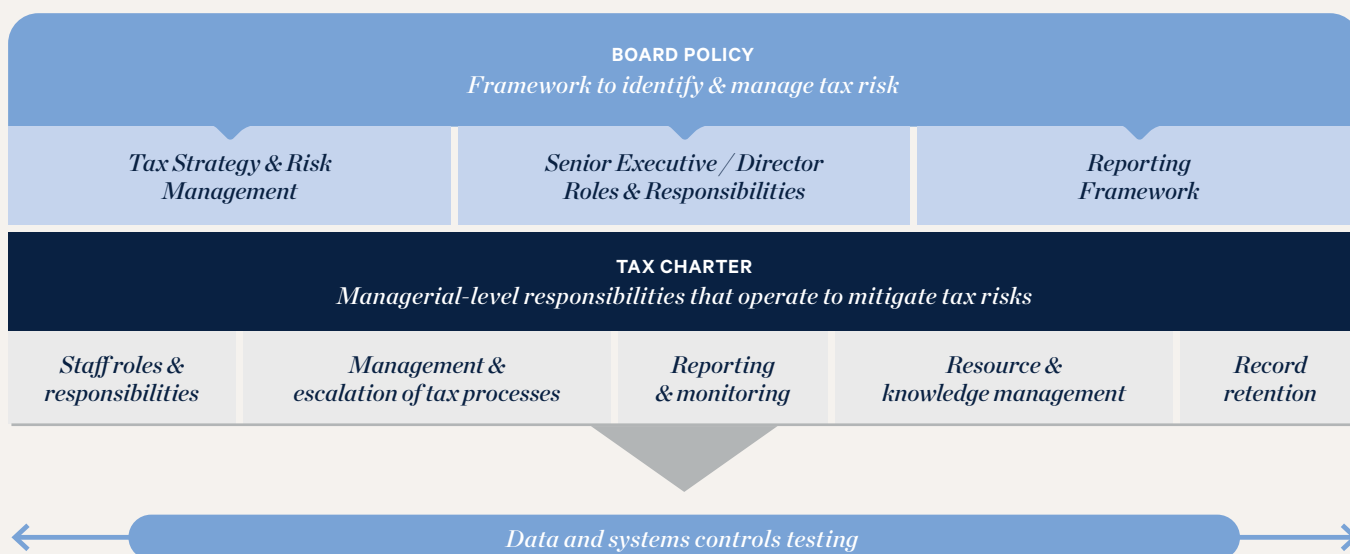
BOARD POLICY
Framework to identify & manage tax risk

Tax Strategy & Risk Management

Senior Executive / Director Roles & Responsibilities

Reporting Framework

TAX CHARTER
Managerial-level responsibilities that operate to mitigate tax risks

Staff roles & responsibilities

Management & escalation of tax processes

Reporting & monitoring

Resource & knowledge management

Record retention

Data and systems controls testing